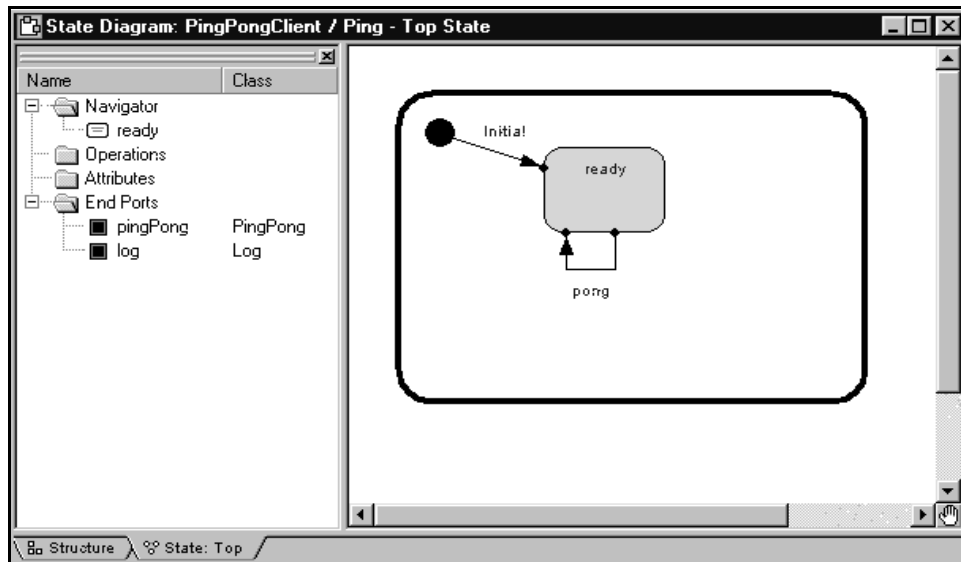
State Diagram: PingPongClient / Ping - Top State

| Name | Class |
|---|---|
| Navigator | |
| ready | |
| Operations | |
| Attributes | |
| End Ports | |
| pingPong | PingPong |
| log | Log |

Initial

ready

pong

Structure

State: Top